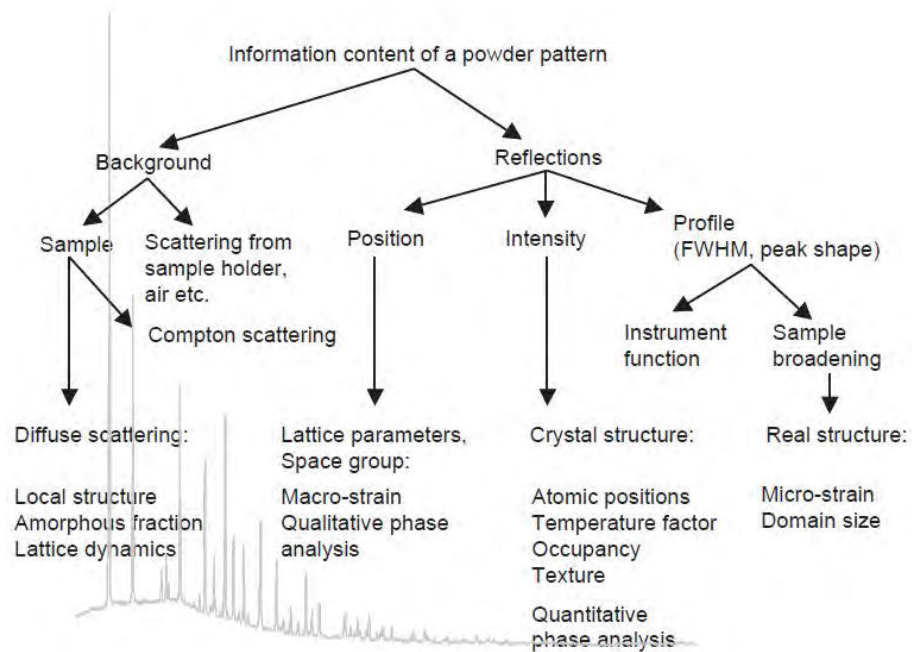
Information content of a powder pattern

Background

Reflections

Sample

Scattering from sample holder, air etc.

Compton scattering

Position

Intensity

Profile (FWHM, peak shape)

Instrument function

Sample broadening

Diffuse scattering:

Local structure
Amorphous fraction
Lattice dynamics

Lattice parameters, Space group:

Macro-strain
Qualitative phase analysis

Crystal structure:

Atomic positions
Temperature factor
Occupancy
Texture

Quantitative phase analysis

Real structure:

Micro-strain
Domain size